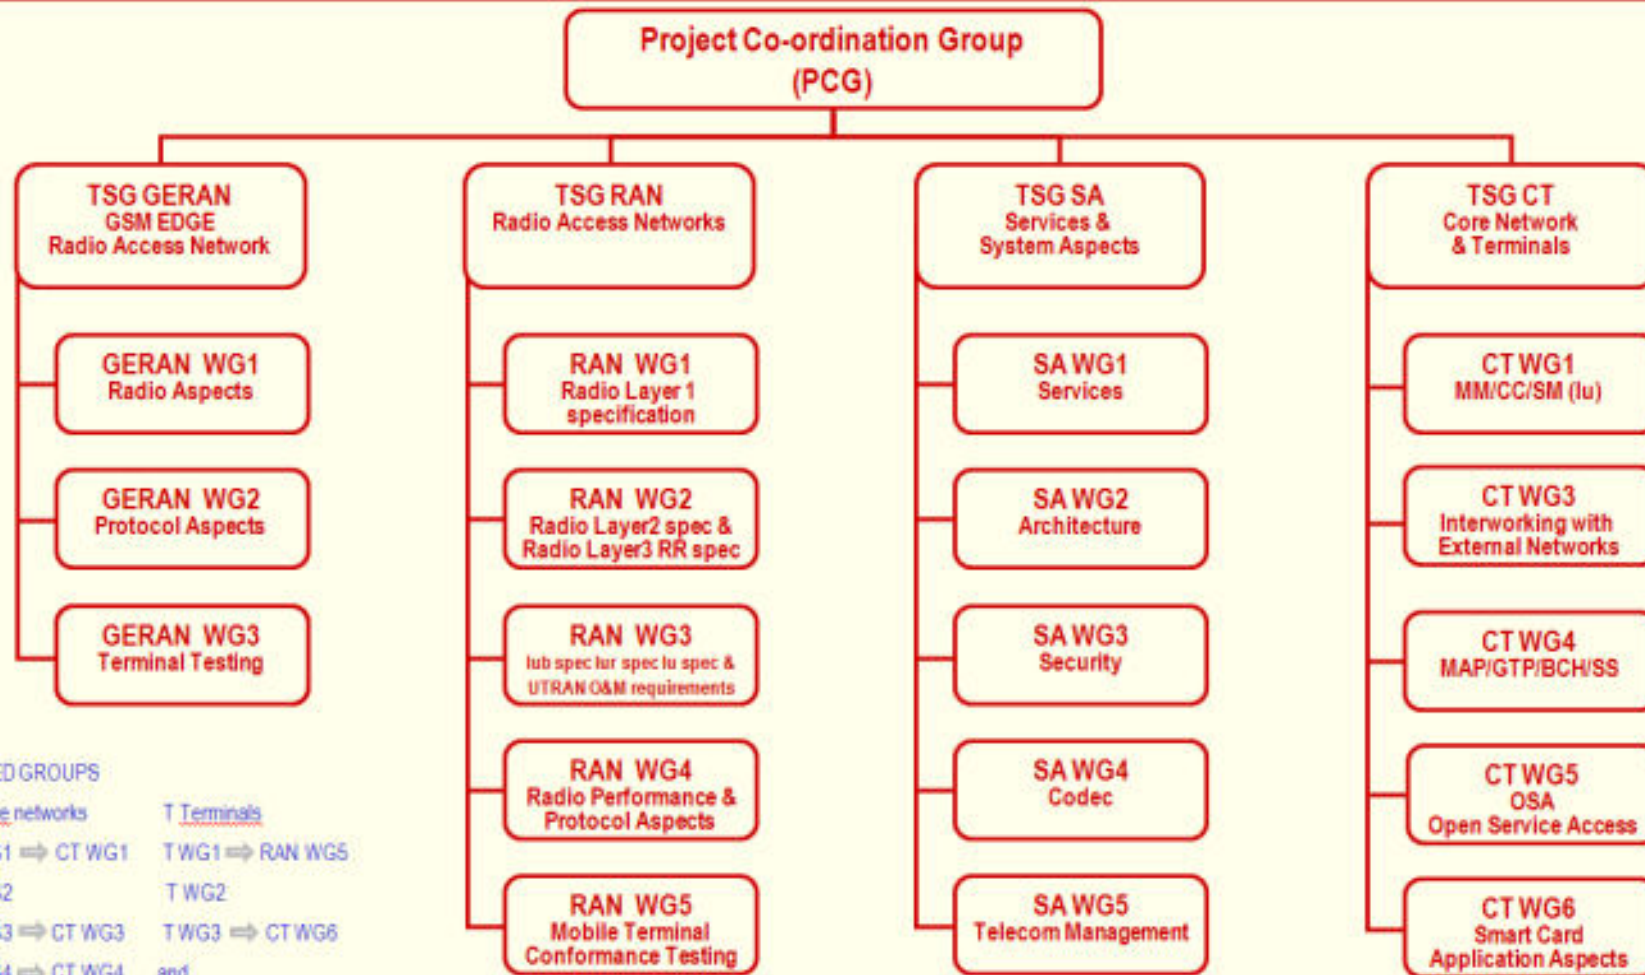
Project Co-ordination Group (PCG)

TSG GERAN
GSM EDGE
Radio Access Network

GERAN WG1
Radio Aspects

GERAN WG2
Protocol Aspects

GERAN WG3
Terminal Testing

TSG RAN
Radio Access Networks

RAN WG1
Radio Layer 1 specification

RAN WG2
Radio Layer2 spec & Radio Layer3 RR spec

RAN WG3
Iub spec Iur spec Iu spec & UTRAN O&M requirements

RAN WG4
Radio Performance & Protocol Aspects

RAN WG5
Mobile Terminal Conformance Testing

TSG SA
Services & System Aspects

SA WG1
Services

SA WG2
Architecture

SA WG3
Security

SA WG4
Codec

SA WG5
Telecom Management

TSG CT
Core Network & Terminals

CT WG1
MM/CC/SM (Iu)

CT WG3
Interworking with External Networks

CT WG4
MAP/GTP/BCH/SS

CT WG5
OSA
Open Service Access

CT WG6
Smart Card
Application Aspects

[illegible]D GROUPS
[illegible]e networks   T Terminals
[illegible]1 ⟹ CT WG1   T WG1 ⟹ RAN WG5
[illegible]2   T WG2
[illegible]3 ⟹ CT WG3   T WG3 ⟹ CT WG6
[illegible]4 ⟹ CT WG4   and